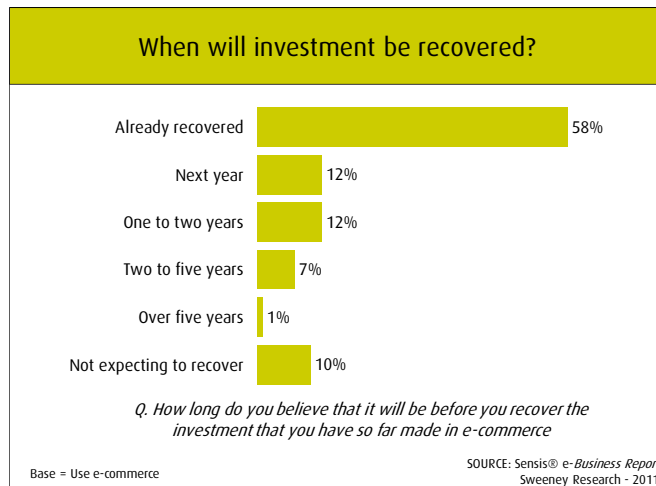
When will investment be recovered?

Already recovered 58%

Next year 12%

One to two years 12%

Two to five years 7%

Over five years 1%

Not expecting to recover 10%

Q. How long do you believe that it will be before you recover the investment that you have so far made in e-commerce

Base = Use e-commerce

SOURCE: Sensis® e-Business Repor
Sweeney Research - 201